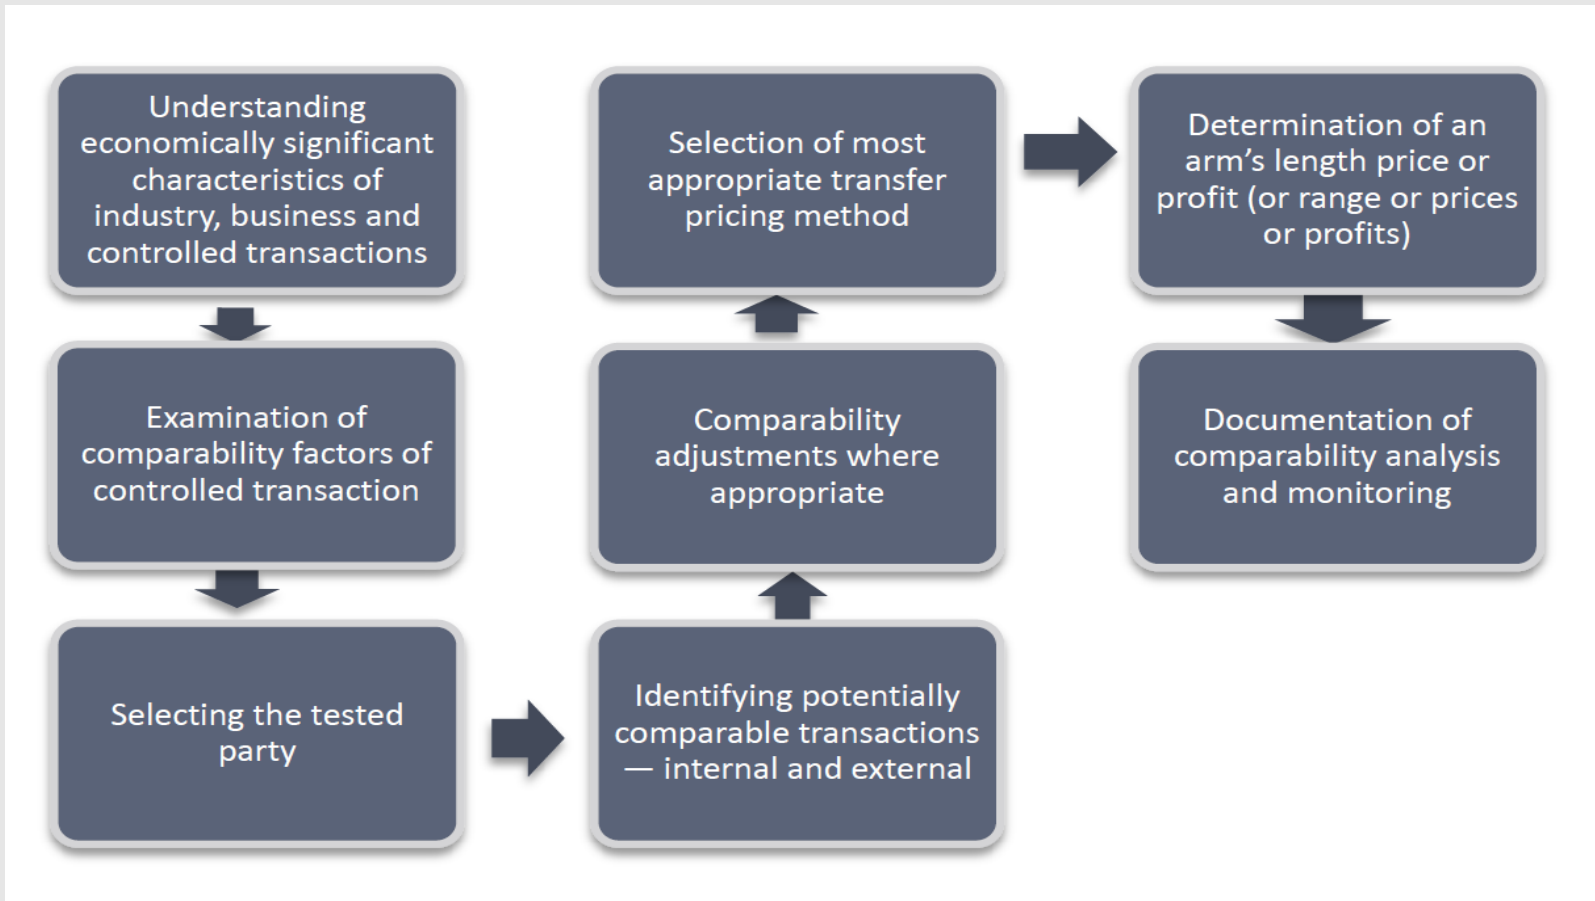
Understanding economically significant characteristics of industry, business and controlled transactions

Examination of comparability factors of controlled transaction

Selecting the tested party

Identifying potentially comparable transactions — internal and external

Comparability adjustments where appropriate

Selection of most appropriate transfer pricing method

Determination of an arm's length price or profit (or range or prices or profits)

Documentation of comparability analysis and monitoring